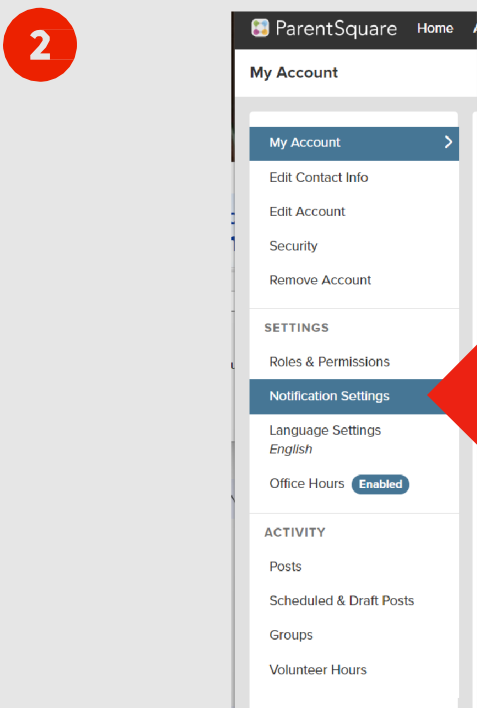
2

ParentSquare Home

My Account

My Account

Edit Contact Info

Edit Account

Security

Remove Account

SETTINGS

Roles & Permissions

Notification Settings

Language Settings
*English*

Office Hours Enabled

ACTIVITY

Posts

Scheduled & Draft Posts

Groups

Volunteer Hours